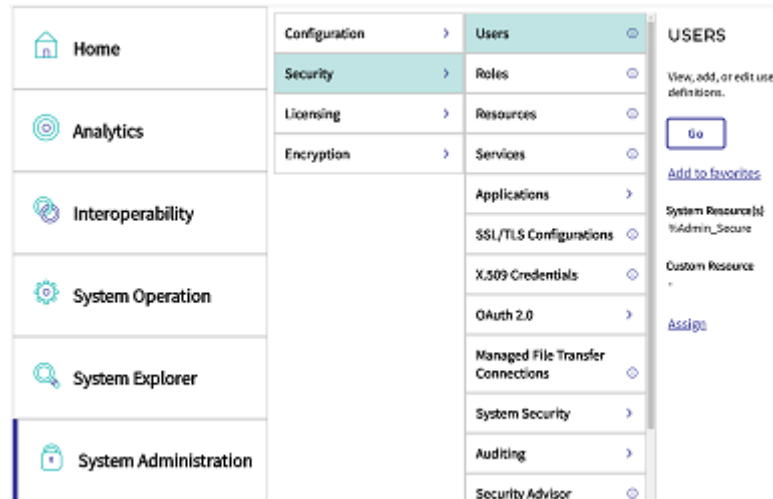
Home

Analytics

Interoperability

System Operation

System Explorer

System Administration

Configuration >
Security >
Licensing >
Encryption >

Users
Roles
Resources
Services
Applications >
SSL/TLS Configurations
X.509 Credentials
OAuth 2.0 >
Managed File Transfer Connections
System Security >
Auditing >
Security Advisor

USERS

View, add, or edit use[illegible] definitions.

Go

Add to favorites

System Resource(s)
%Admin_Secure

Custom Resource
-

Assign